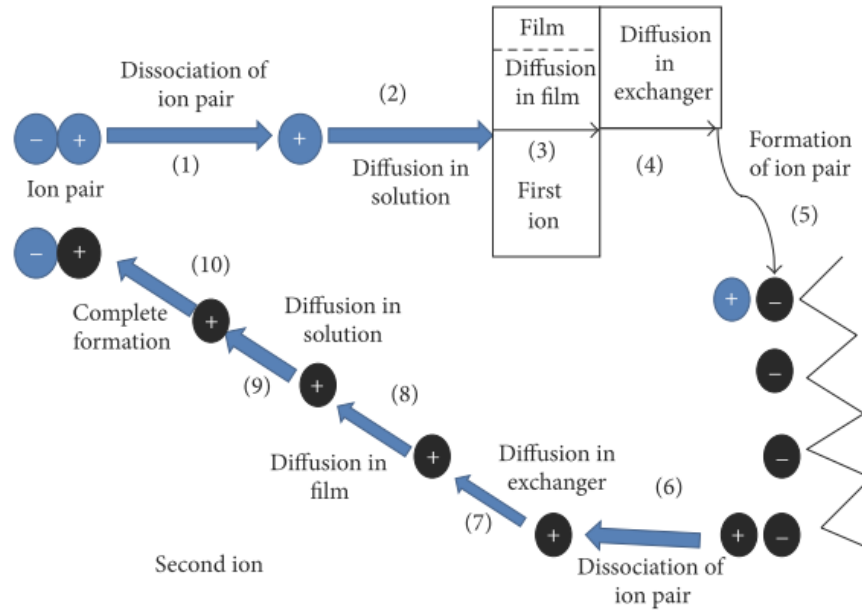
Dissociation of ion pair

(2)

Film

Diffusion in film

Diffusion in exchanger

− +

+

(1)

Diffusion in solution

(3)

(4)

Formation of ion pair

Ion pair

First ion

(5)

− +

(10)

+ −

Complete formation

+

Diffusion in solution

−

(9)

+

(8)

Diffusion in film

+

−

Diffusion in exchanger

(6)

(7)

+

+ −

Second ion

Dissociation of ion pair